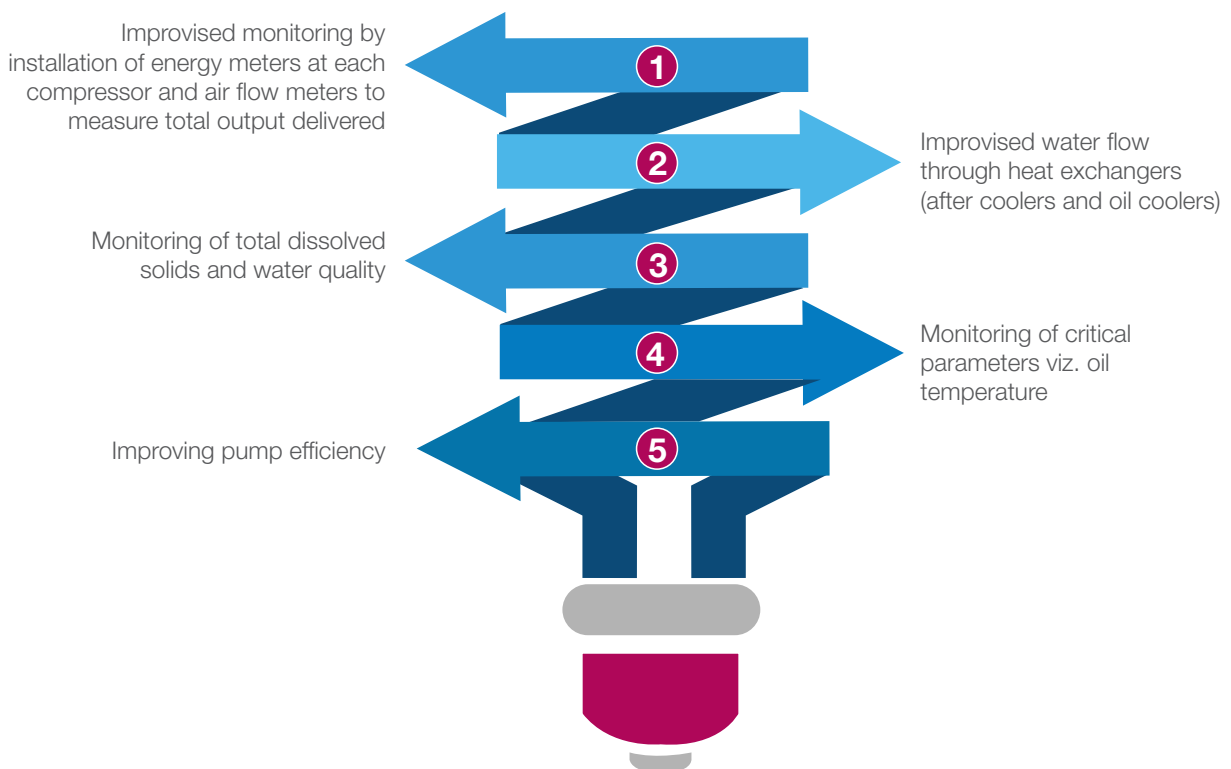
Improvised monitoring by installation of energy meters at each compressor and air flow meters to measure total output delivered

1

2

Improvised water flow through heat exchangers (after coolers and oil coolers)

Monitoring of total dissolved solids and water quality

3

4

Monitoring of critical parameters viz. oil temperature

Improving pump efficiency

5